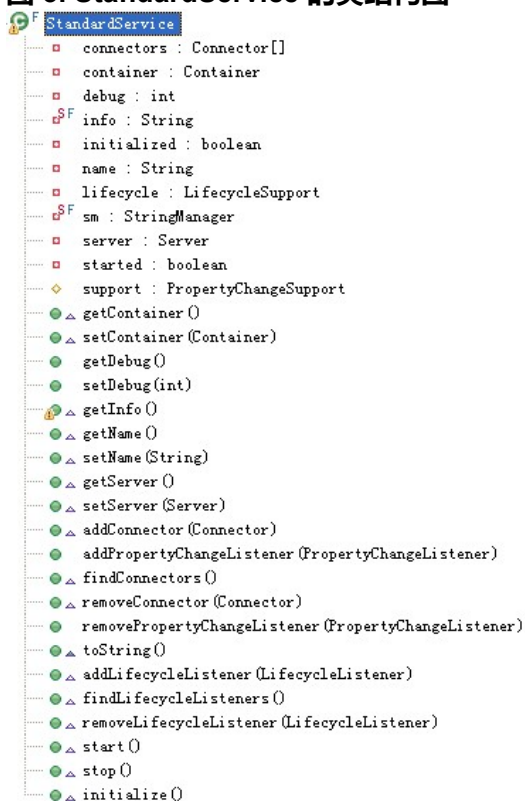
图 3. StandardService 的类结构图

StandardService
connectors : Connector[]
container : Container
debug : int
info : String
initialized : boolean
name : String
lifecycle : LifecycleSupport
sm : StringManager
server : Server
started : boolean
support : PropertyChangeSupport
getContainer()
setContainer(Container)
getDebug()
setDebug(int)
getInfo()
getName()
setName(String)
getServer()
setServer(Server)
addConnector(Connector)
addPropertyChangeListener(PropertyChangeListener)
findConnectors()
removeConnector(Connector)
removePropertyChangeListener(PropertyChangeListener)
toString()
addLifecycleListener(LifecycleListener)
findLifecycleListeners()
removeLifecycleListener(LifecycleListener)
start()
stop()
initialize()